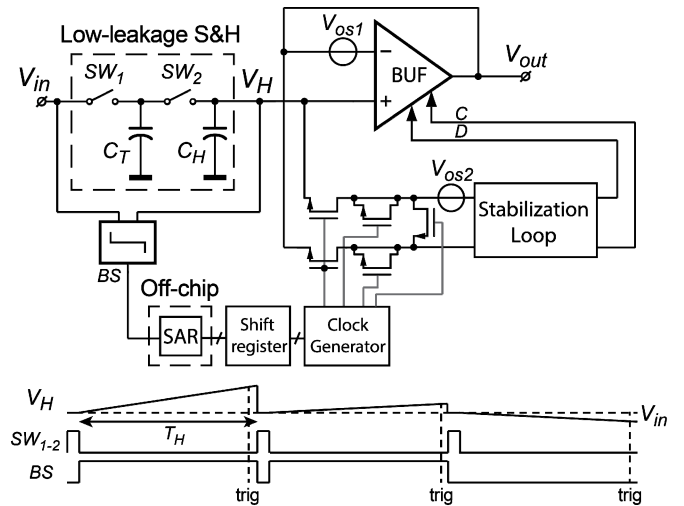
Low-leakage S&H

$V_{os1}$

$V_{out}$

$V_{in}$

$SW_1$

$SW_2$

$V_H$

−

+

BUF

C

D

$C_T$

$C_H$

$V_{os2}$

Stabilization Loop

BS

Off-chip

SAR

Shift register

Clock Generator

$V_H$

$V_{in}$

$T_H$

$SW_{1-2}$

BS

trig

trig

trig